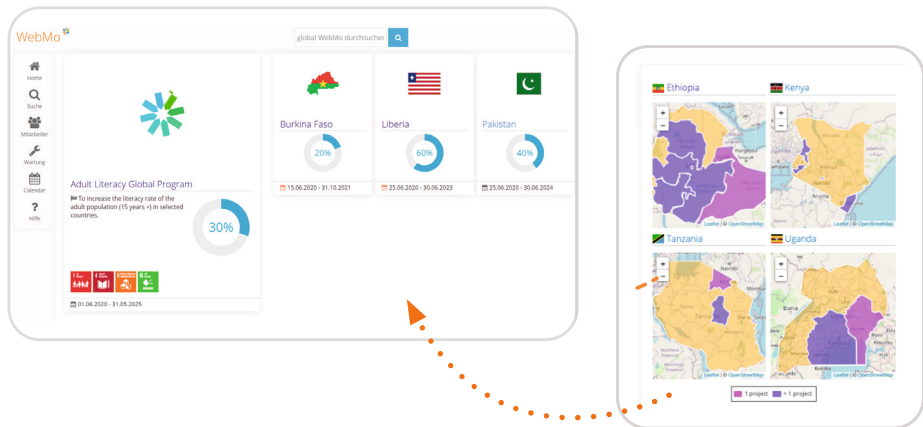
WebMo

global WebMo durchsuchen

Home
Suche
Mitarbeiter
Wartung
Calendar
Hilfe

Adult Literacy Global Program

To increase the literacy rate of the adult population (15 years +) in selected countries.

30%

01.06.2020 - 31.05.2025

Burkina Faso
20%
15.06.2020 - 31.10.2021

Liberia
60%
25.06.2020 - 30.06.2023

Pakistan
40%
25.06.2020 - 30.06.2024

Ethiopia
+
−
Leaflet | © OpenStreetMap

Kenya
+
−
Leaflet | © OpenStreetMap

Tanzania
+
−
Leaflet | © OpenStreetMap

Uganda
+
−
Leaflet | © OpenStreetMap

1 project
> 1 project